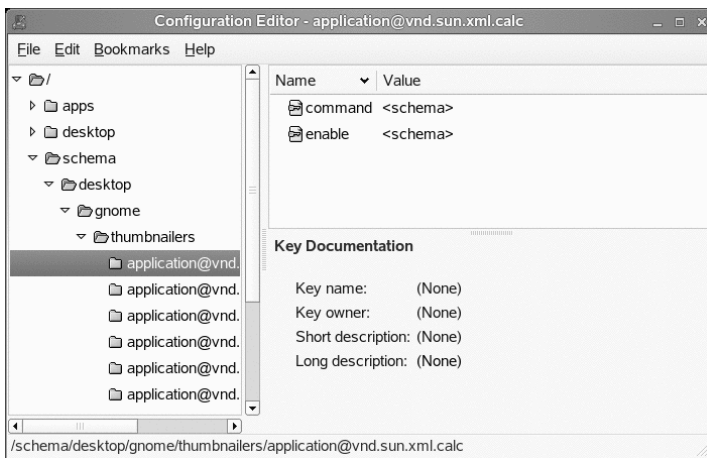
Configuration Editor - application@vnd.sun.xml.calc

File Edit Bookmarks Help

/
apps
desktop
schema
desktop
gnome
thumbnailers
application@vnd.
application@vnd.
application@vnd.
application@vnd.
application@vnd.
application@vnd.

| Name | Value |
|---|---|
| command | <schema> |
| enable | <schema> |

Key Documentation

Key name: (None)
Key owner: (None)
Short description: (None)
Long description: (None)

/schema/desktop/gnome/thumbnailers/application@vnd.sun.xml.calc